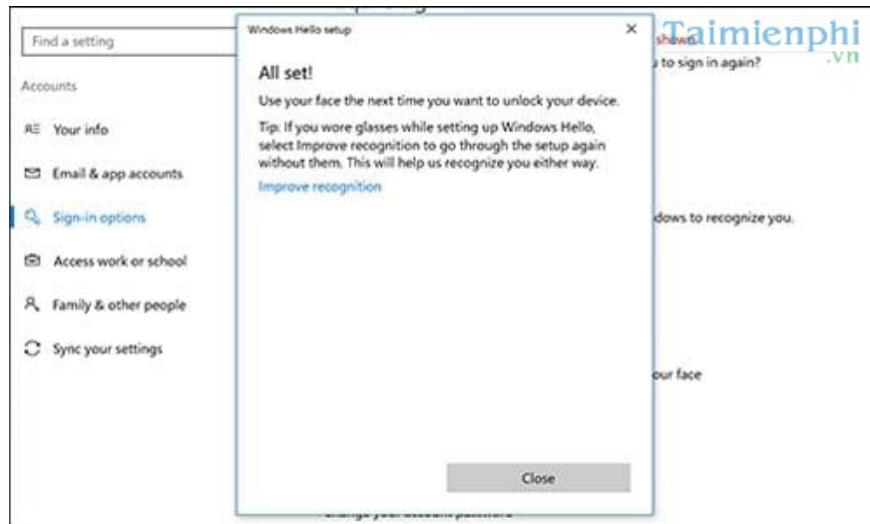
Find a setting

Accounts

Your info

Email & app accounts

Sign-in options

Access work or school

Family & other people

Sync your settings

Windows Hello setup

×

All set!

Use your face the next time you want to unlock your device.

Tip: If you wore glasses while setting up Windows Hello, select Improve recognition to go through the setup again without them. This will help us recognize you either way.

Improve recognition

Close

Taimienphi .vn

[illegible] u to sign in again?

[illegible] dows to recognize you.

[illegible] our face

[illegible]